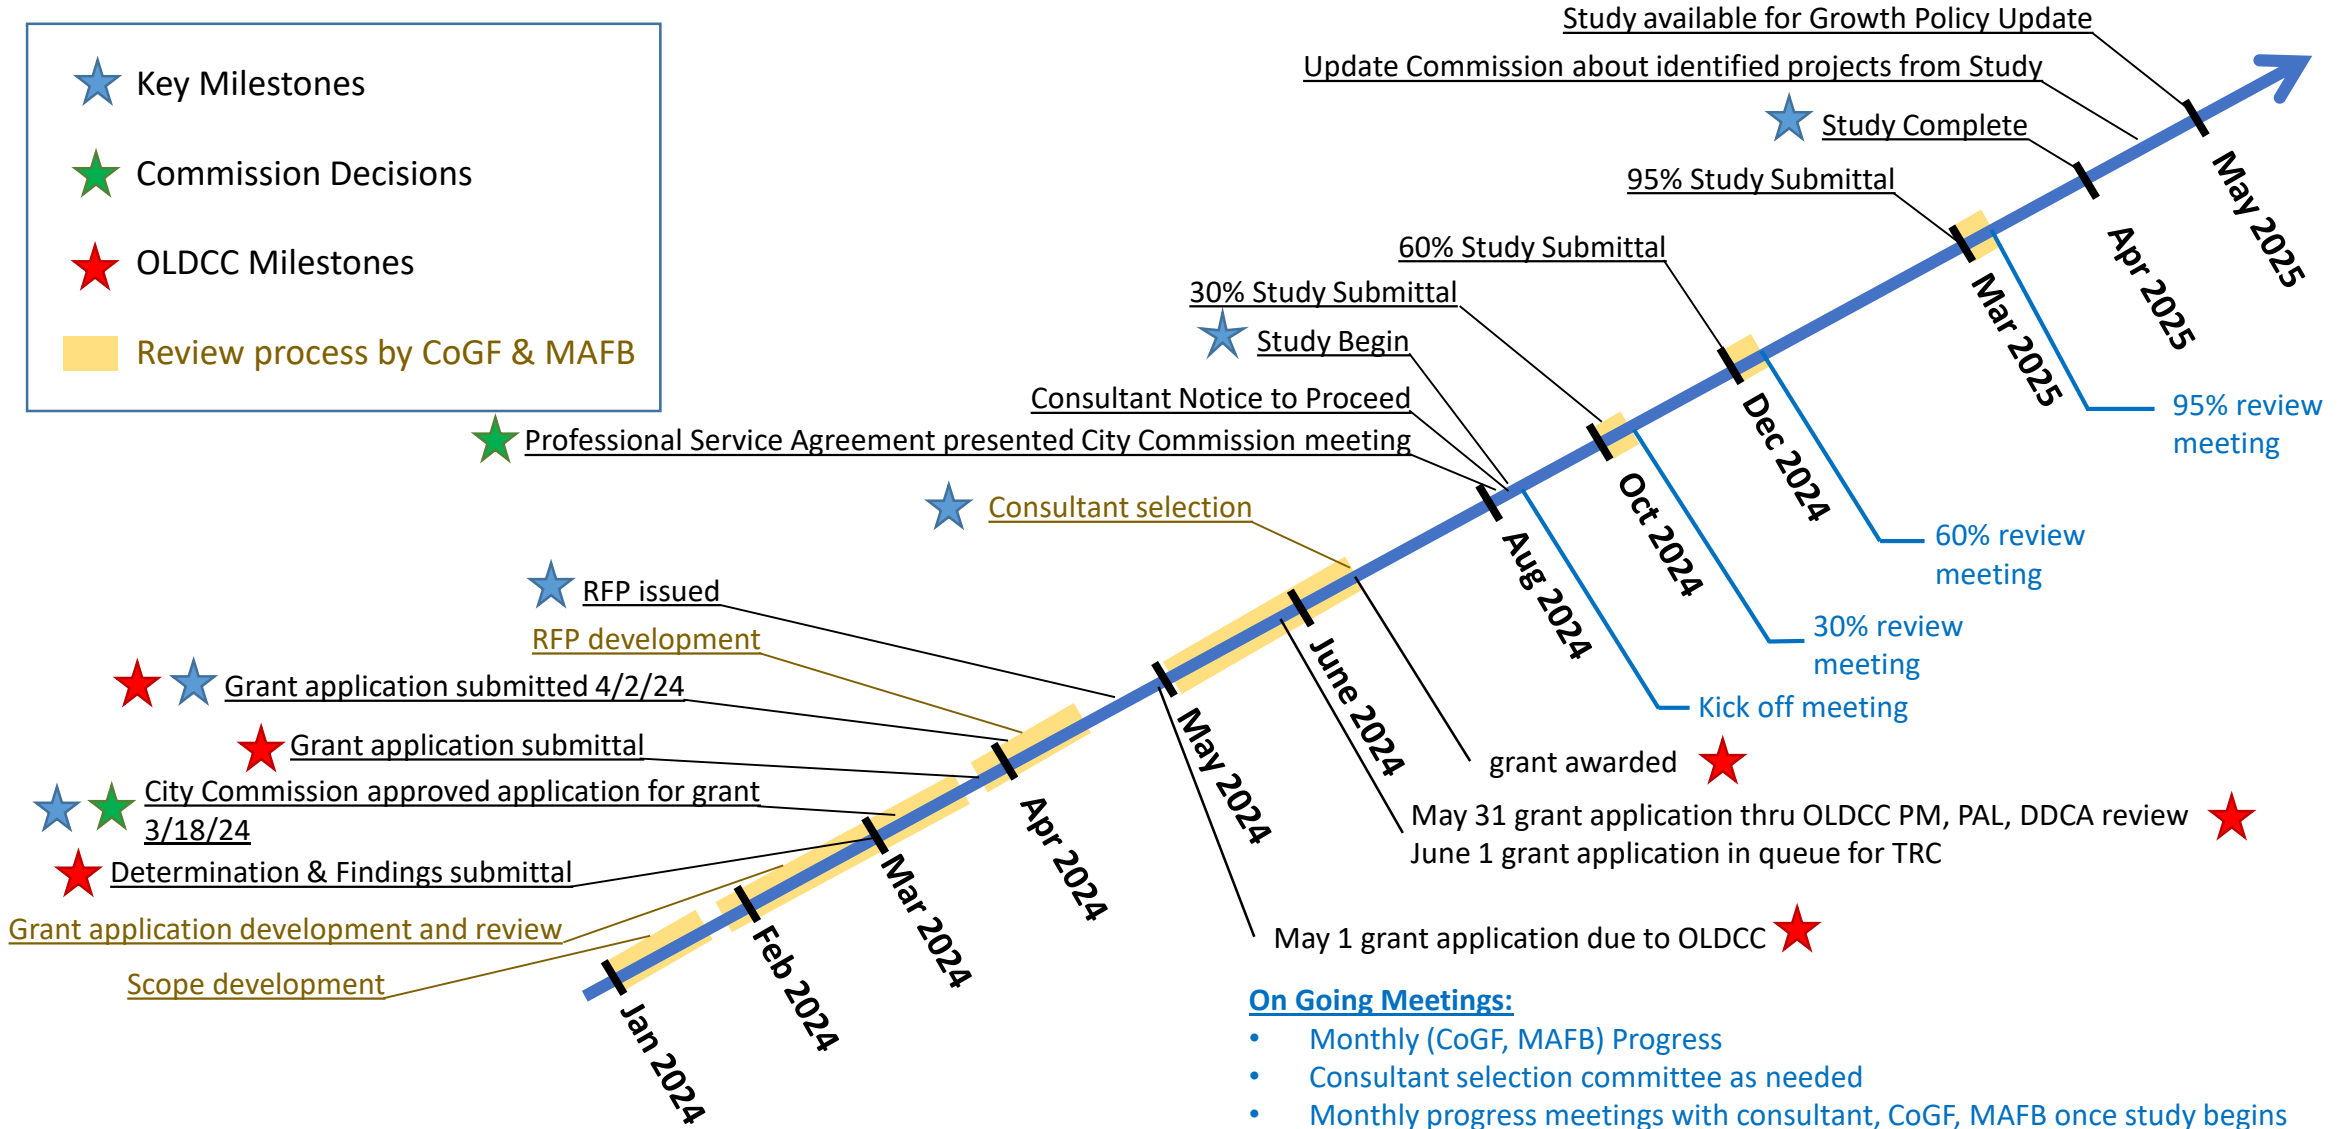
Key Milestones

Commission Decisions

OLDCC Milestones

Review process by CoGF & MAFB

Study available for Growth Policy Update

Update Commission about identified projects from Study

Study Complete

95% Study Submittal

60% Study Submittal

30% Study Submittal

Study Begin

Consultant Notice to Proceed

Professional Service Agreement presented City Commission meeting

Consultant selection

RFP issued

RFP development

Grant application submitted 4/2/24

Grant application submittal

City Commission approved application for grant 3/18/24

Determination & Findings submittal

Grant application development and review

Scope development

Jan 2024

Feb 2024

Mar 2024

Apr 2024

May 2024

June 2024

Aug 2024

Oct 2024

Dec 2024

Mar 2025

Apr 2025

May 2025

95% review meeting

60% review meeting

30% review meeting

Kick off meeting

grant awarded

May 31 grant application thru OLDCC PM, PAL, DDCA review
June 1 grant application in queue for TRC

May 1 grant application due to OLDCC

On Going Meetings:
• Monthly (CoGF, MAFB) Progress
• Consultant selection committee as needed
• Monthly progress meetings with consultant, CoGF, MAFB once study begins